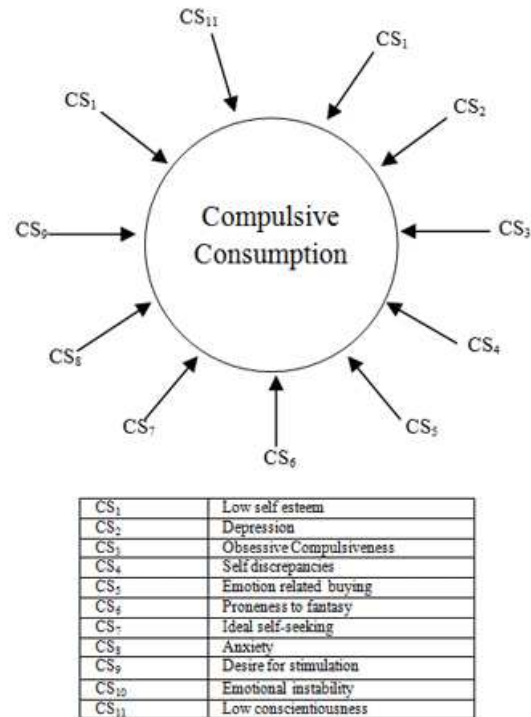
$CS_{11}$

$CS_1$

$CS_1$

$CS_2$

$CS_9$

Compulsive Consumption

$CS_3$

$CS_8$

$CS_4$

$CS_7$

$CS_5$

$CS_6$

| | |
|---|---|
| $CS_1$ | Low self esteem |
| $CS_2$ | Depression |
| $CS_3$ | Obsessive Compulsiveness |
| $CS_4$ | Self discrepancies |
| $CS_5$ | Emotion related buying |
| $CS_6$ | Proneness to fantasy |
| $CS_7$ | Ideal self-seeking |
| $CS_8$ | Anxiety |
| $CS_9$ | Desire for stimulation |
| $CS_{10}$ | Emotional instability |
| $CS_{11}$ | Low conscientiousness |